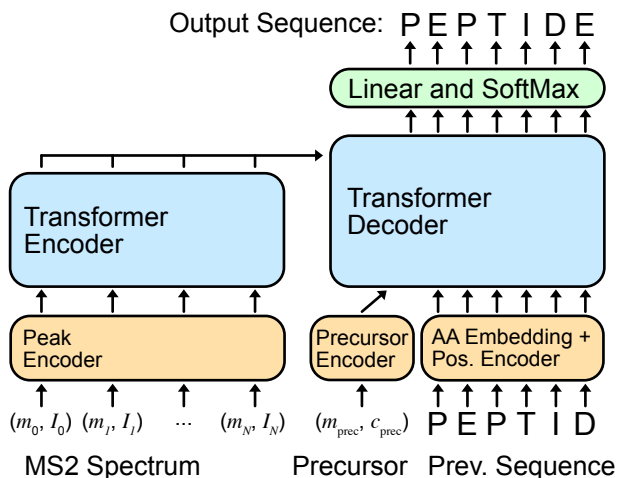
Output Sequence: P E P T I D E

Linear and SoftMax

Transformer Encoder

Transformer Decoder

Peak Encoder

Precursor Encoder

AA Embedding + Pos. Encoder

$(m_0, I_0)$ $(m_1, I_1)$ ... $(m_N, I_N)$

$(m_{\text{prec}}, c_{\text{prec}})$

P E P T I D

MS2 Spectrum

Precursor

Prev. Sequence